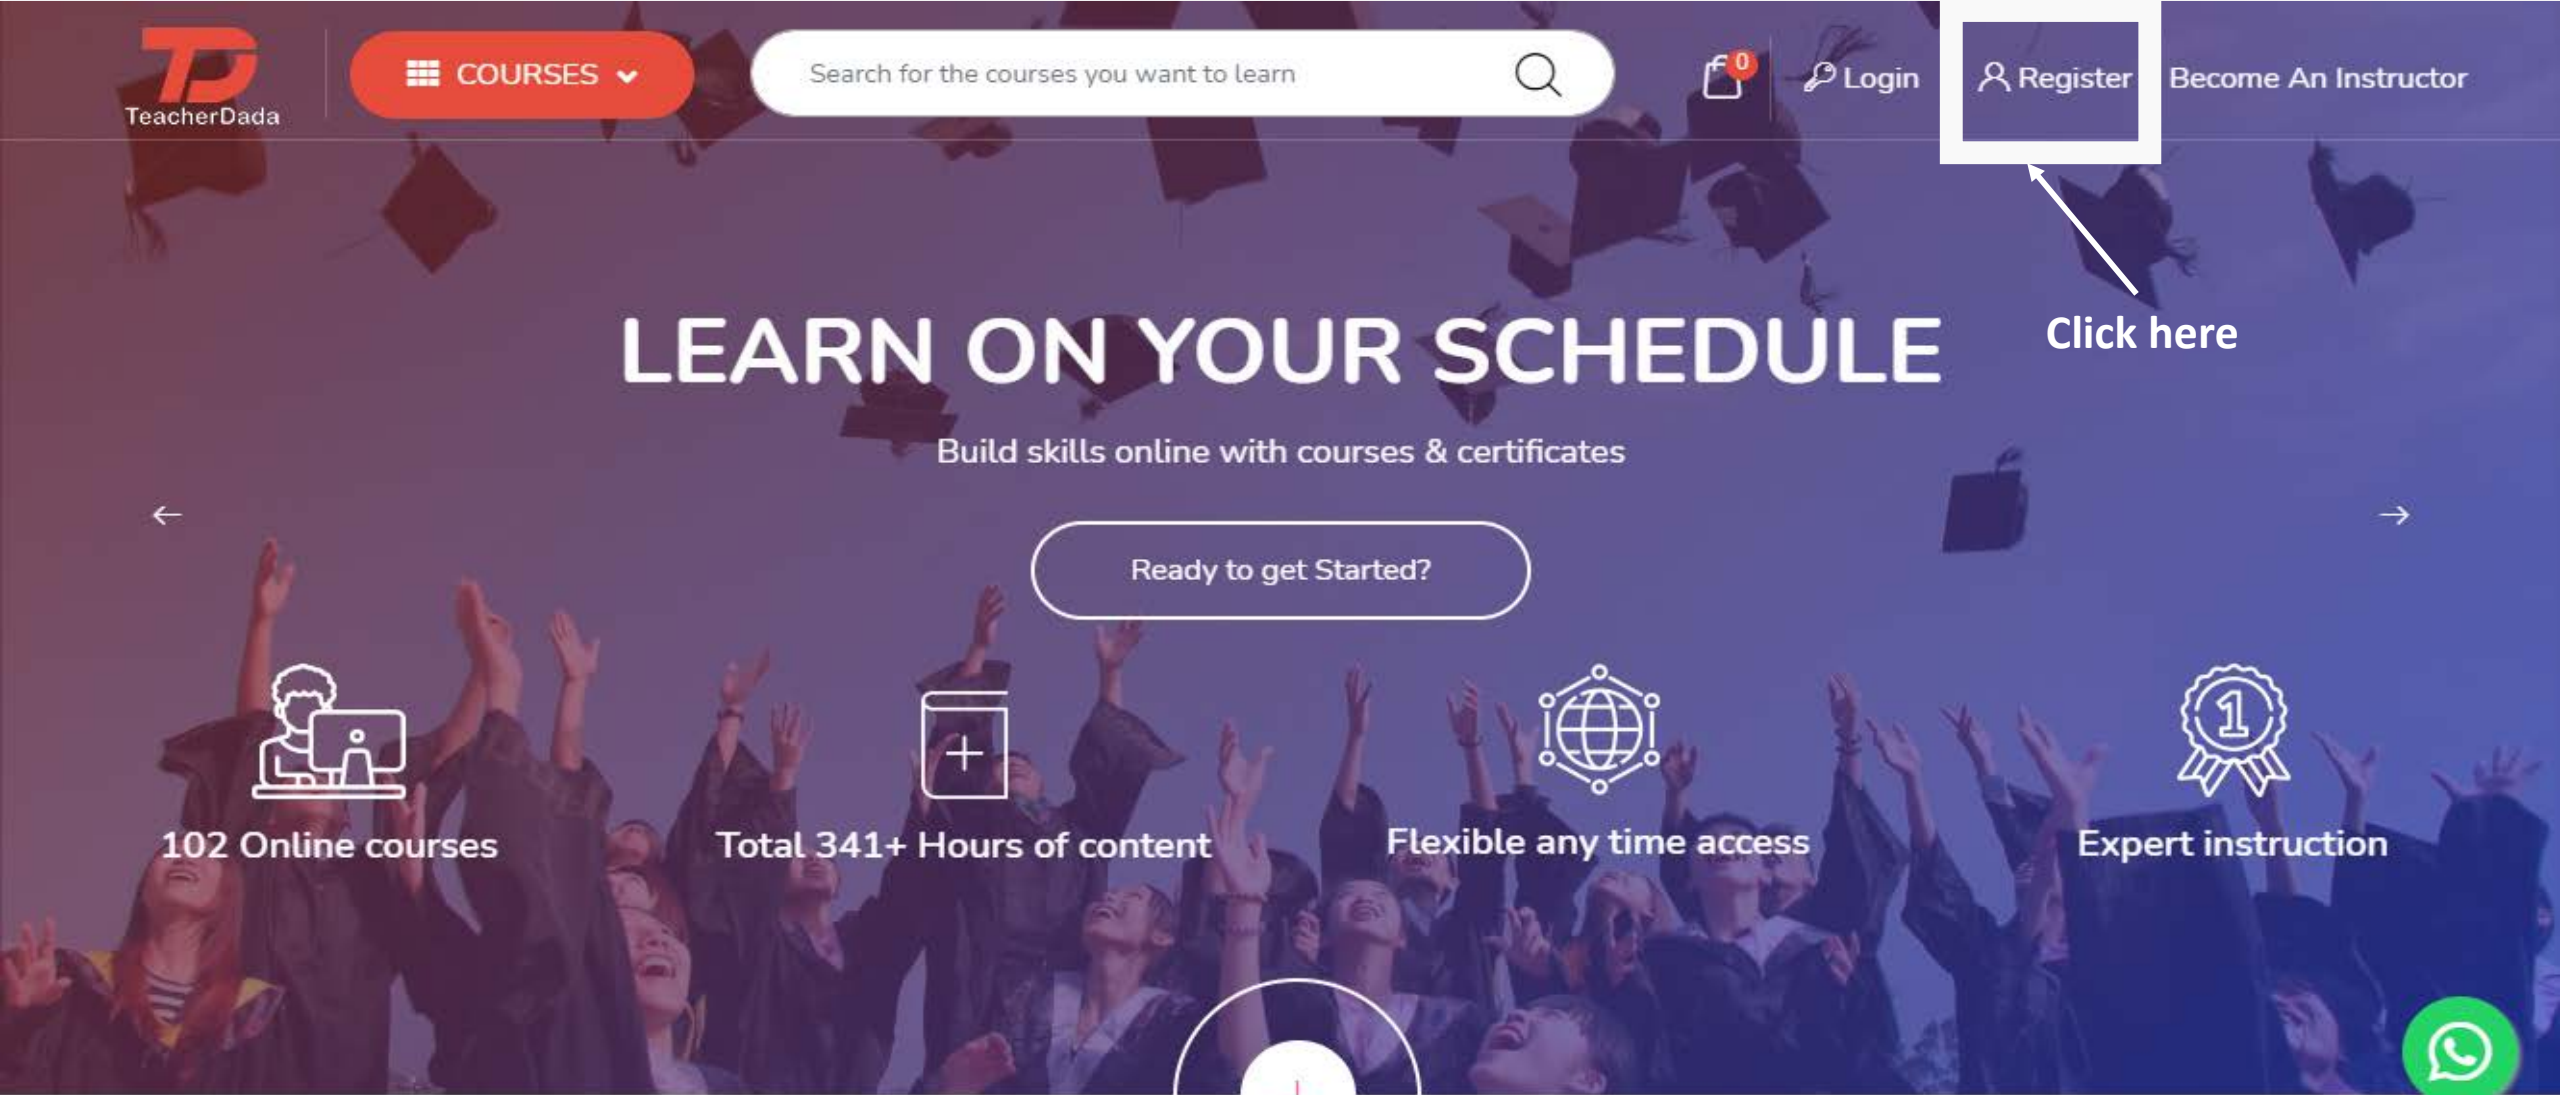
TD
TeacherDada

COURSES

Search for the courses you want to learn

0

Login

Register

Become An Instructor

Click here

LEARN ON YOUR SCHEDULE

Build skills online with courses & certificates

Ready to get Started?

102 Online courses

Total 341+ Hours of content

Flexible any time access

Expert instruction